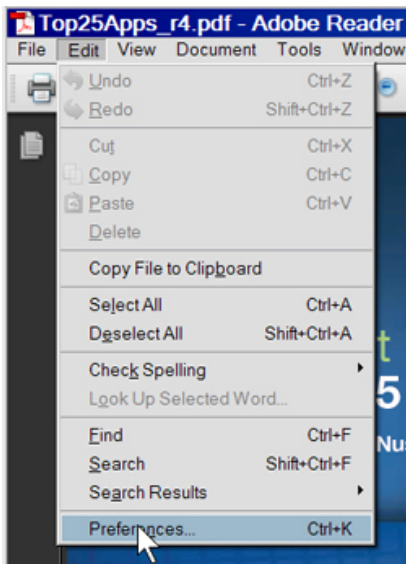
Top25Apps_r4.pdf - Adobe Reader
File Edit View Document Tools Window

Undo Ctrl+Z
Redo Shift+Ctrl+Z
Cut Ctrl+X
Copy Ctrl+C
Paste Ctrl+V
Delete
Copy File to Clipboard
Select All Ctrl+A
Deselect All Shift+Ctrl+A
Check Spelling
Look Up Selected Word...
Find Ctrl+F
Search Shift+Ctrl+F
Search Results
Preferences... Ctrl+K

t
5
Nu